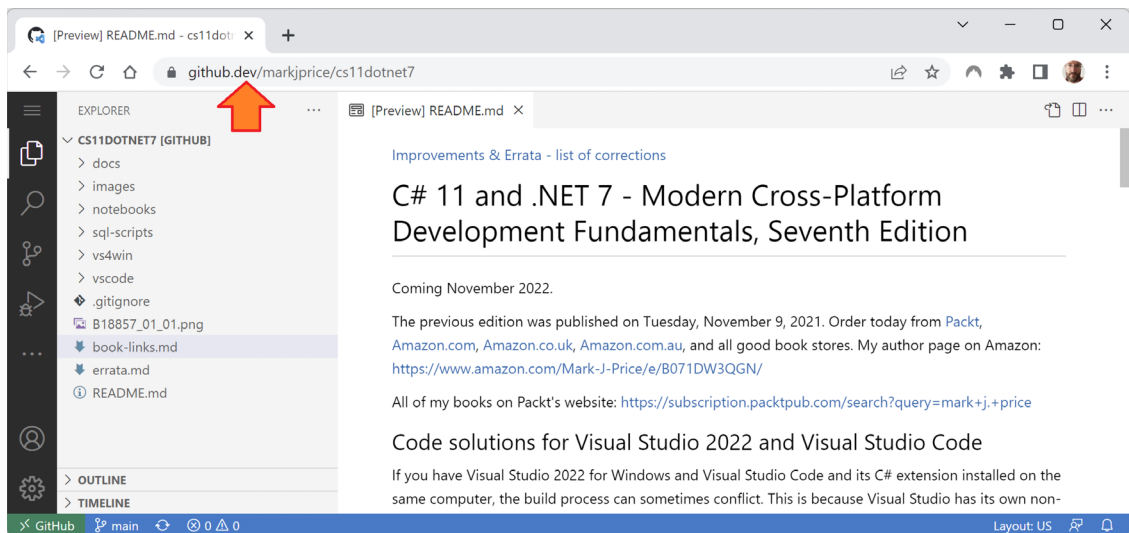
[Preview] README.md - cs11dotn ×
+
github.dev/markjprice/cs11dotnet7

EXPLORER
...
CS11DOTNET7 [GITHUB]
> docs
> images
> notebooks
> sql-scripts
> vs4win
> vscode
.gitignore
B18857_01_01.png
book-links.md
errata.md
README.md

> OUTLINE
> TIMELINE

[Preview] README.md ×

Improvements & Errata - list of corrections

C# 11 and .NET 7 - Modern Cross-Platform Development Fundamentals, Seventh Edition

Coming November 2022.

The previous edition was published on Tuesday, November 9, 2021. Order today from Packt, Amazon.com, Amazon.co.uk, Amazon.com.au, and all good book stores. My author page on Amazon: https://www.amazon.com/Mark-J-Price/e/B071DW3QGN/

All of my books on Packt's website: https://subscription.packtpub.com/search?query=mark+j.+price

Code solutions for Visual Studio 2022 and Visual Studio Code

If you have Visual Studio 2022 for Windows and Visual Studio Code and its C# extension installed on the same computer, the build process can sometimes conflict. This is because Visual Studio has its own non-

GitHub main ⊗ 0 ⚠ 0 Layout: US